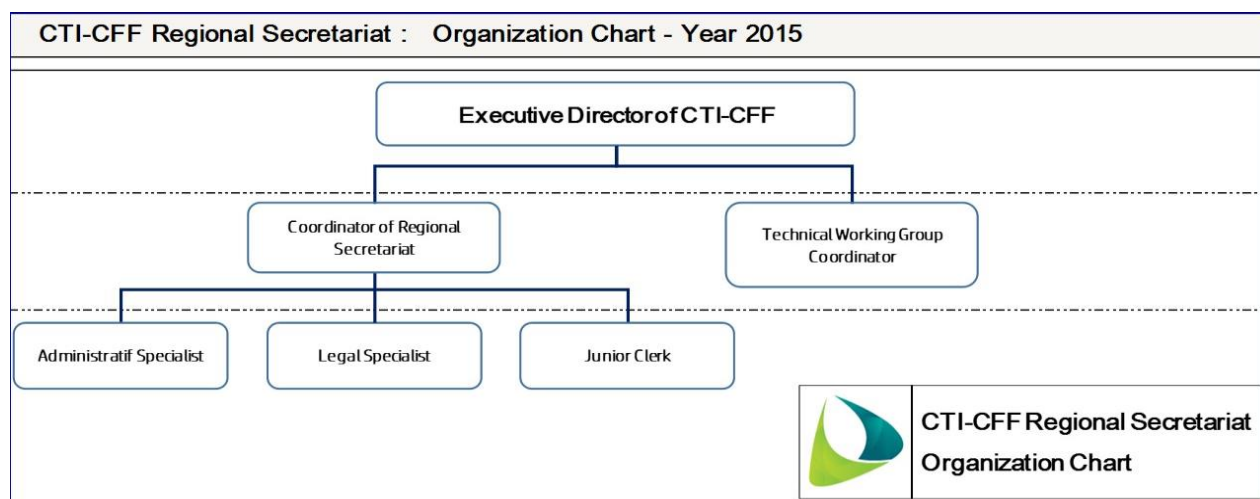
CTI-CFF Regional Secretariat : Organization Chart - Year 2015

Executive Director of CTI-CFF

Coordinator of Regional Secretariat

Technical Working Group Coordinator

Administratif Specialist

Legal Specialist

Junior Clerk

CTI-CFF Regional Secretariat
Organization Chart